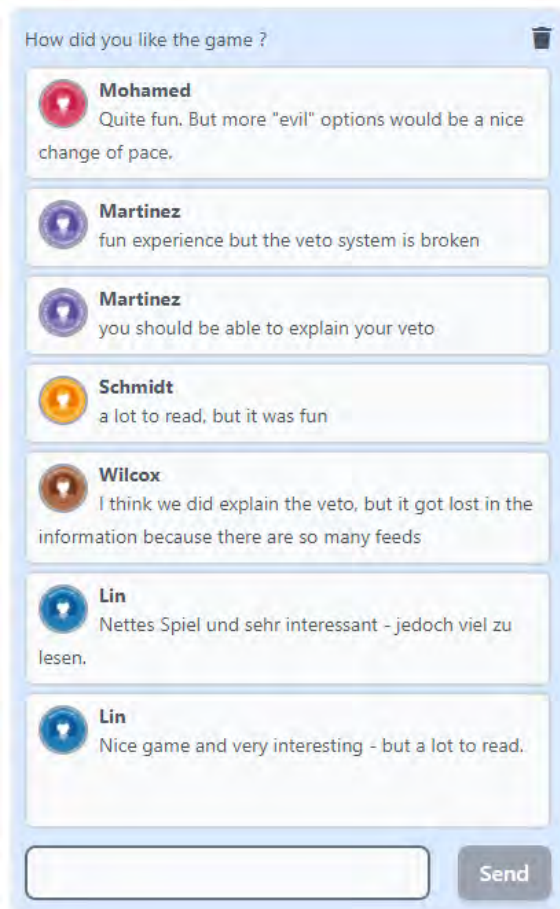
How did you like the game ?

Mohamed
Quite fun. But more "evil" options would be a nice change of pace.

Martinez
fun experience but the veto system is broken

Martinez
you should be able to explain your veto

Schmidt
a lot to read, but it was fun

Wilcox
I think we did explain the veto, but it got lost in the information because there are so many feeds

Lin
Nettes Spiel und sehr interessant - jedoch viel zu lesen.

Lin
Nice game and very interesting - but a lot to read.

Send